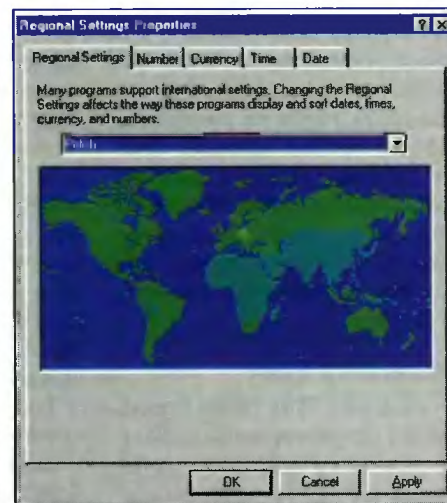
Regional Settings Properties

? X

Regional Settings | Number | Currency | Time | Date

Many programs support international settings. Changing the Regional Settings affects the way these programs display and sort dates, times, currency, and numbers.

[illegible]

OK | Cancel | Apply